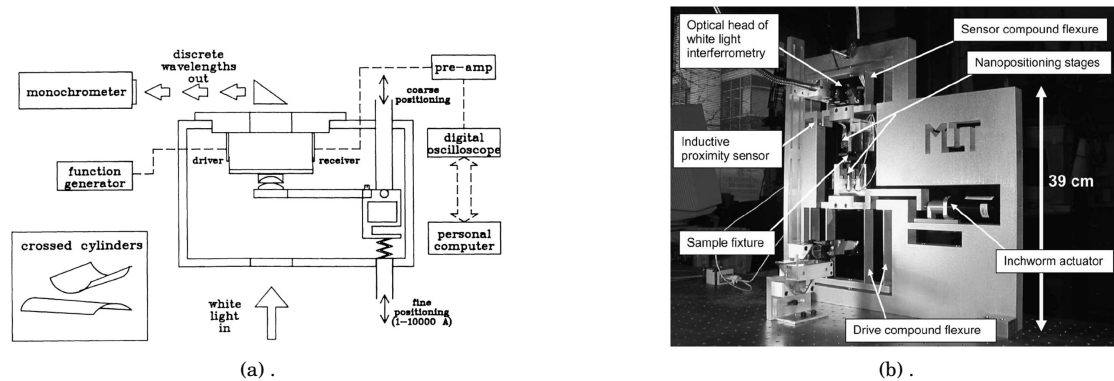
discrete wavelengths out

monochrometer

pre-amp

coarse positioning

driver

receiver

function generator

digital oscilloscope

personal computer

crossed cylinders

white light in

fine positioning (1-10000 A)

(a) .

Optical head of white light interferometry

Sensor compound flexure

Nanopositioning stages

Inductive proximity sensor

MIT

39 cm

Sample fixture

Inchworm actuator

Drive compound flexure

(b) .